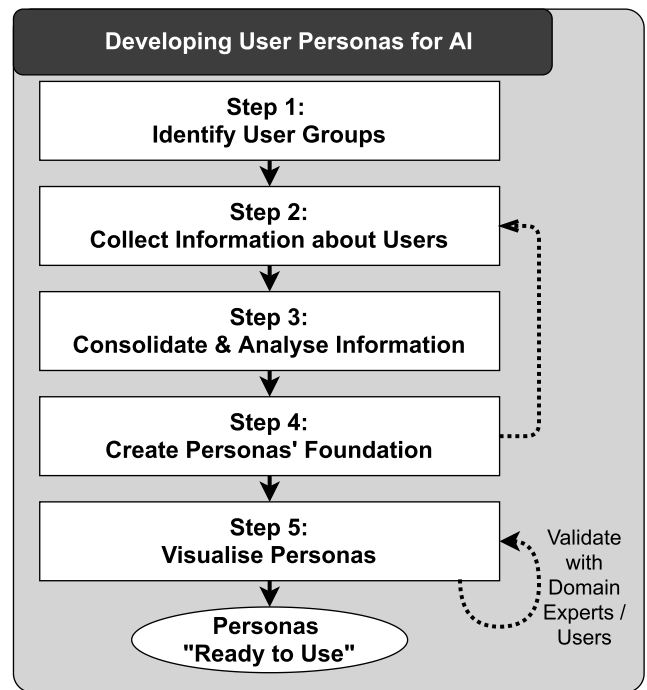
Developing User Personas for AI

Step 1:
Identify User Groups

Step 2:
Collect Information about Users

Step 3:
Consolidate & Analyse Information

Step 4:
Create Personas' Foundation

Step 5:
Visualise Personas

Validate with Domain Experts / Users

Personas
"Ready to Use"